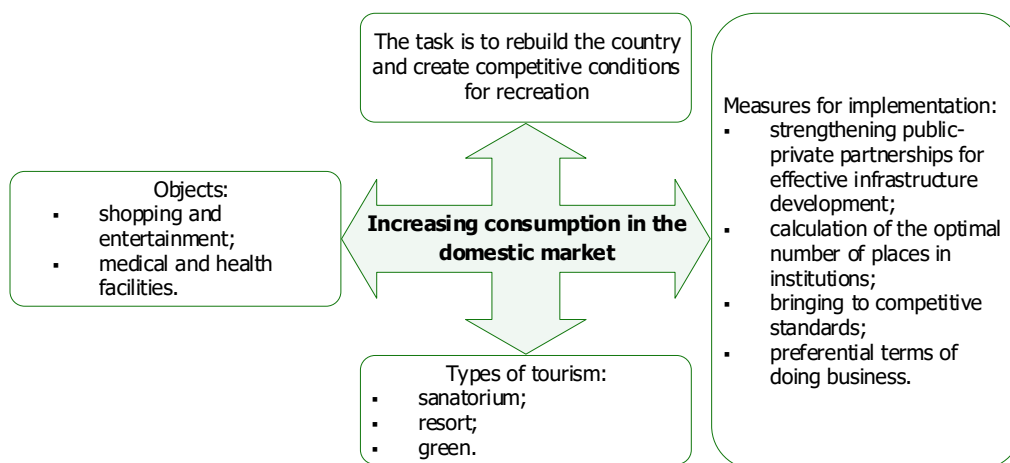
The task is to rebuild the country and create competitive conditions for recreation

Objects:
- shopping and entertainment;
- medical and health facilities.

Increasing consumption in the domestic market

Measures for implementation:
- strengthening public-private partnerships for effective infrastructure development;
- calculation of the optimal number of places in institutions;
- bringing to competitive standards;
- preferential terms of doing business.

Types of tourism:
- sanatorium;
- resort;
- green.